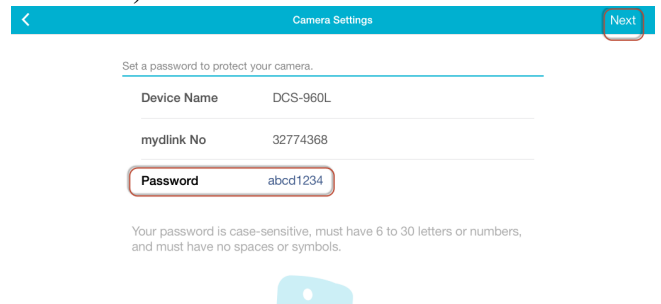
Camera Settings

Next

Set a password to protect your camera.

| Device Name | DCS-960L |
|---|---|
| mydlink No | 32774368 |
| Password | abcd1234 |

Your password is case-sensitive, must have 6 to 30 letters or numbers, and must have no spaces or symbols.